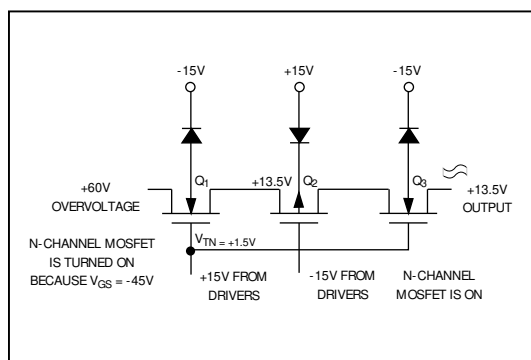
-15V

+15V

-15V

$Q_1$

+13.5V

$Q_2$

$Q_3$

+60V OVERVOLTAGE

+13.5V OUTPUT

$V_{TN} = +1.5V$

N-CHANNEL MOSFET IS TURNED ON BECAUSE $V_{GS}$ = -45V

+15V FROM DRIVERS

-15V FROM DRIVERS

N-CHANNEL MOSFET IS ON